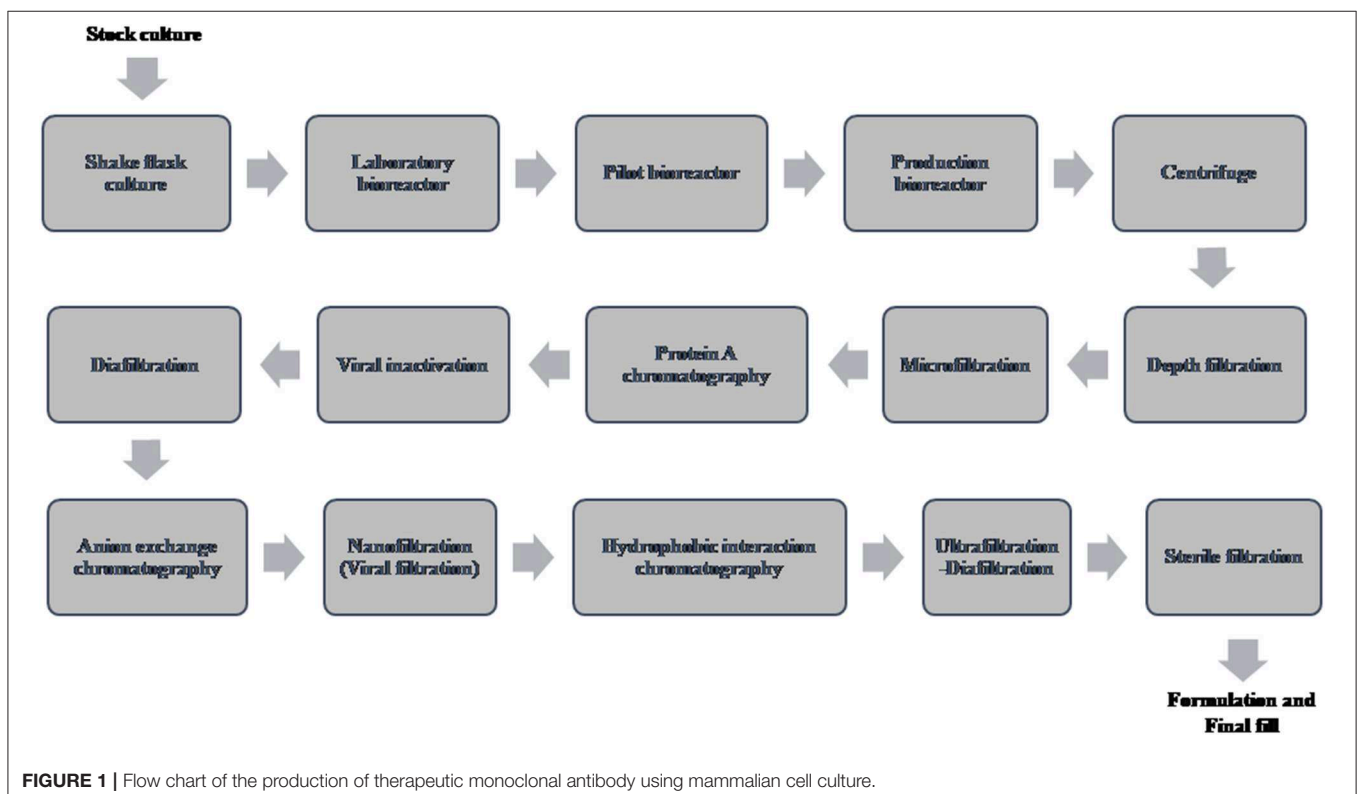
Stock culture

Shake flask culture

Laboratory bioreactor

Pilot bioreactor

Production bioreactor

Centrifuge

Depth filtration

Microfiltration

Protein A chromatography

Viral inactivation

Diafiltration

Anion exchange chromatography

Nanofiltration (Viral filtration)

Hydrophobic interaction chromatography

Ultrafiltration -Diafiltration

Sterile filtration

Formulation and Final fill

FIGURE 1 | Flow chart of the production of therapeutic monoclonal antibody using mammalian cell culture.